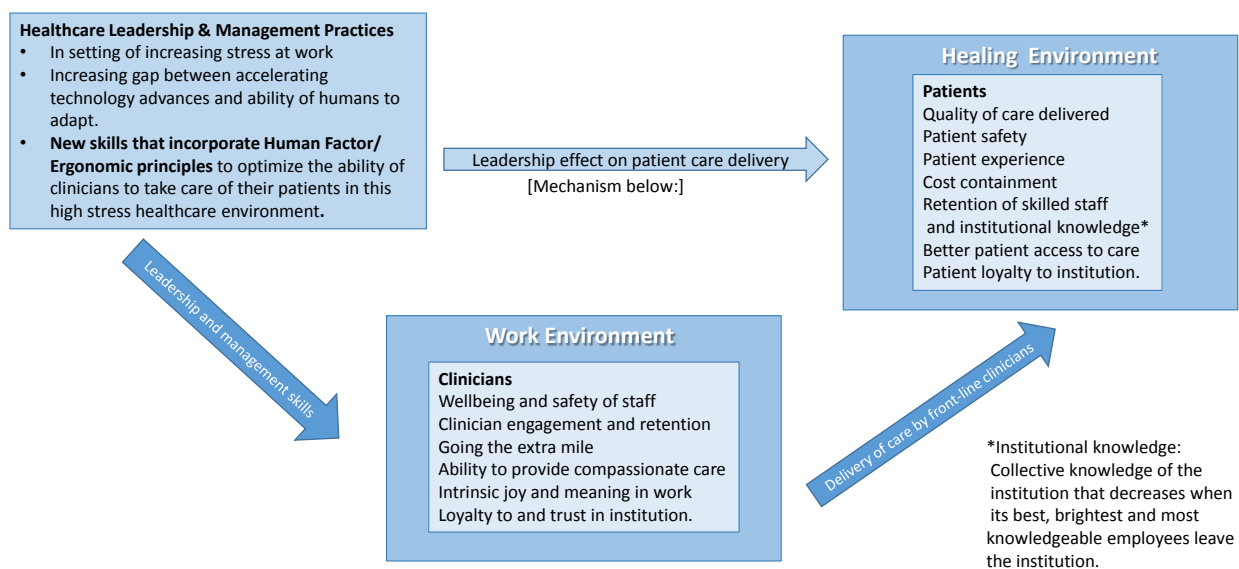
**Healthcare Leadership & Management Practices**
- In setting of increasing stress at work
- Increasing gap between accelerating technology advances and ability of humans to adapt.
- **New skills that incorporate Human Factor/ Ergonomic principles** to optimize the ability of clinicians to take care of their patients in this high stress healthcare environment.

Leadership effect on patient care delivery
[Mechanism below:]

Healing Environment

**Patients**
Quality of care delivered
Patient safety
Patient experience
Cost containment
Retention of skilled staff and institutional knowledge*
Better patient access to care
Patient loyalty to institution.

Leadership and management skills

Work Environment

**Clinicians**
Wellbeing and safety of staff
Clinician engagement and retention
Going the extra mile
Ability to provide compassionate care
Intrinsic joy and meaning in work
Loyalty to and trust in institution.

Delivery of care by front-line clinicians

*Institutional knowledge: Collective knowledge of the institution that decreases when its best, brightest and most knowledgeable employees leave the institution.